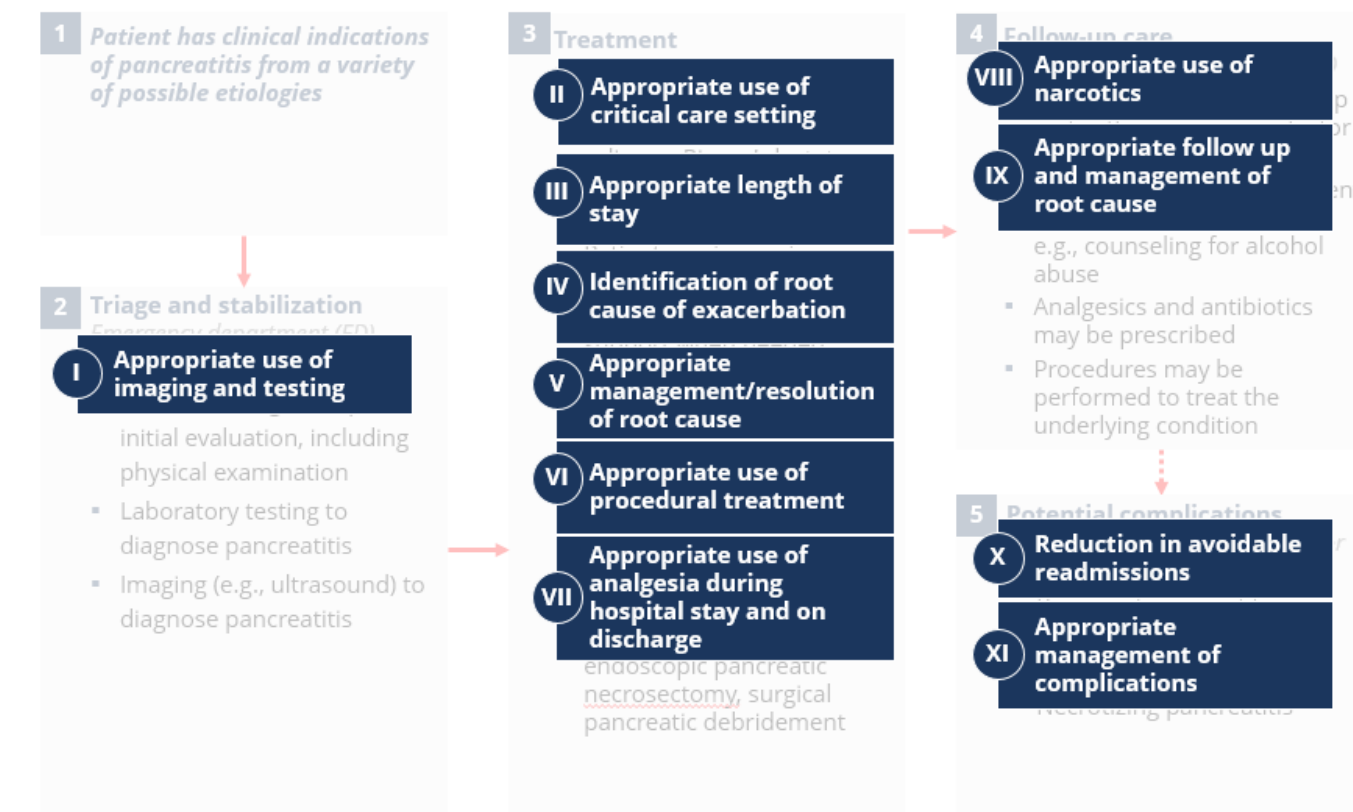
1 Patient has clinical indications of pancreatitis from a variety of possible etiologies

2 Triage and stabilization

I Appropriate use of imaging and testing

initial evaluation, including physical examination

▪ Laboratory testing to diagnose pancreatitis

▪ Imaging (e.g., ultrasound) to diagnose pancreatitis

3 Treatment

II Appropriate use of critical care setting

III Appropriate length of stay

IV Identification of root cause of exacerbation

V Appropriate management/resolution of root cause

VI Appropriate use of procedural treatment

VII Appropriate use of analgesia during hospital stay and on discharge

endoscopic pancreatic necrosectomy, surgical pancreatic debridement

4 Follow-up care

VIII Appropriate use of narcotics

IX Appropriate follow up and management of root cause

e.g., counseling for alcohol abuse

▪ Analgesics and antibiotics may be prescribed

▪ Procedures may be performed to treat the underlying condition

5 Potential complications

X Reduction in avoidable readmissions

XI Appropriate management of complications

Necrotizing pancreatitis